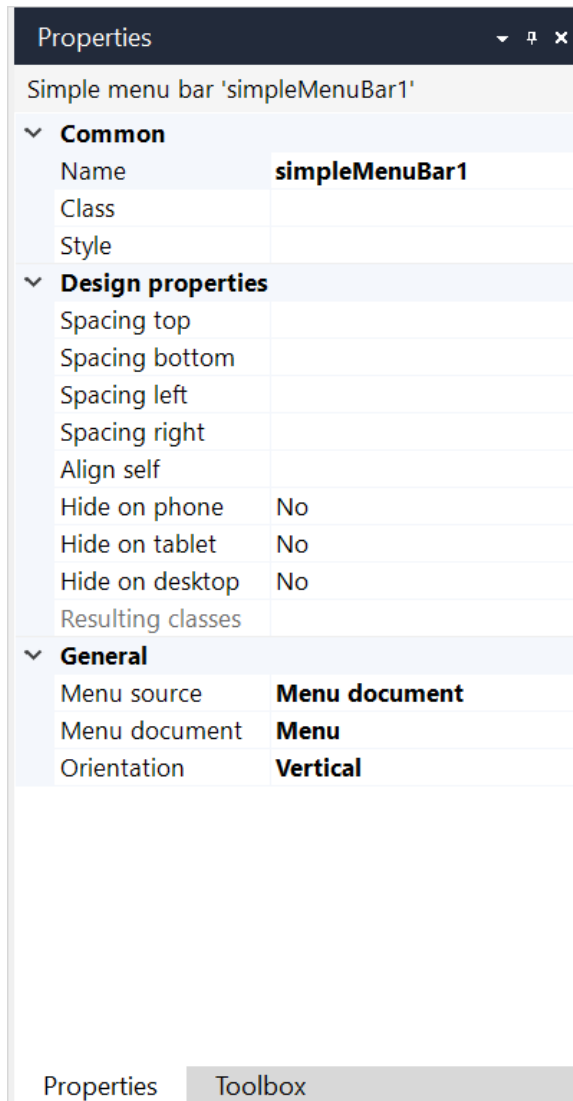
Properties

Simple menu bar 'simpleMenuBar1'

Common

| | |
|---|---|
| Name | simpleMenuBar1 |
| Class | |
| Style | |

Design properties

| | |
|---|---|
| Spacing top | |
| Spacing bottom | |
| Spacing left | |
| Spacing right | |
| Align self | |
| Hide on phone | No |
| Hide on tablet | No |
| Hide on desktop | No |
| Resulting classes | |

General

| | |
|---|---|
| Menu source | Menu document |
| Menu document | Menu |
| Orientation | Vertical |

Properties Toolbox